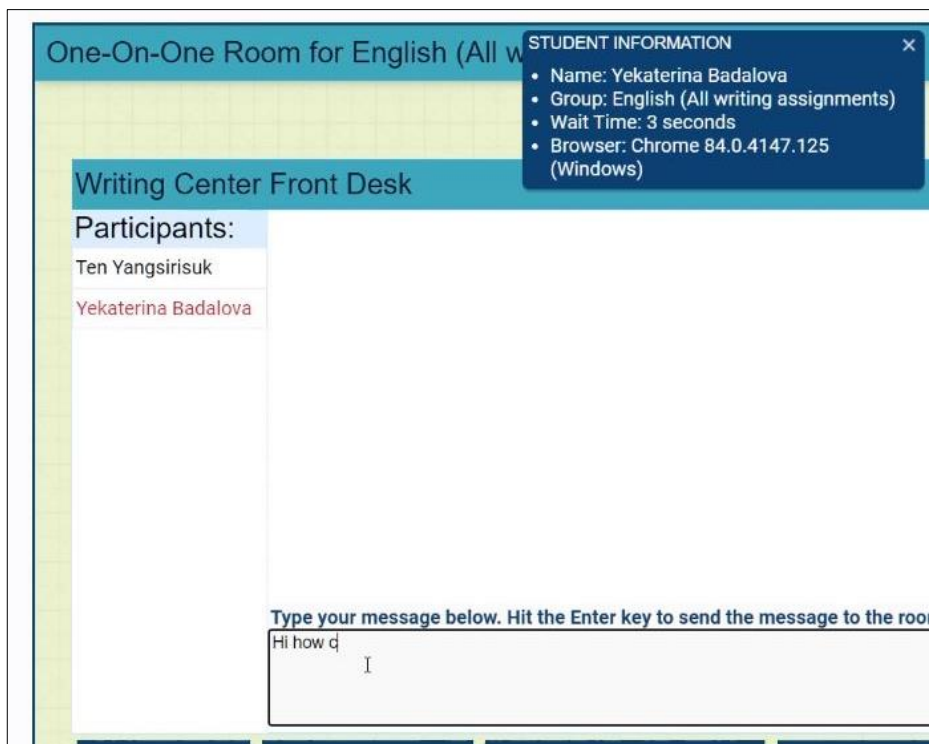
One-On-One Room for English (All w

STUDENT INFORMATION ×
- Name: Yekaterina Badalova
- Group: English (All writing assignments)
- Wait Time: 3 seconds
- Browser: Chrome 84.0.4147.125 (Windows)

Writing Center Front Desk

Participants:
Ten Yangsirisuk
Yekaterina Badalova

Type your message below. Hit the Enter key to send the message to the roo

Hi how c